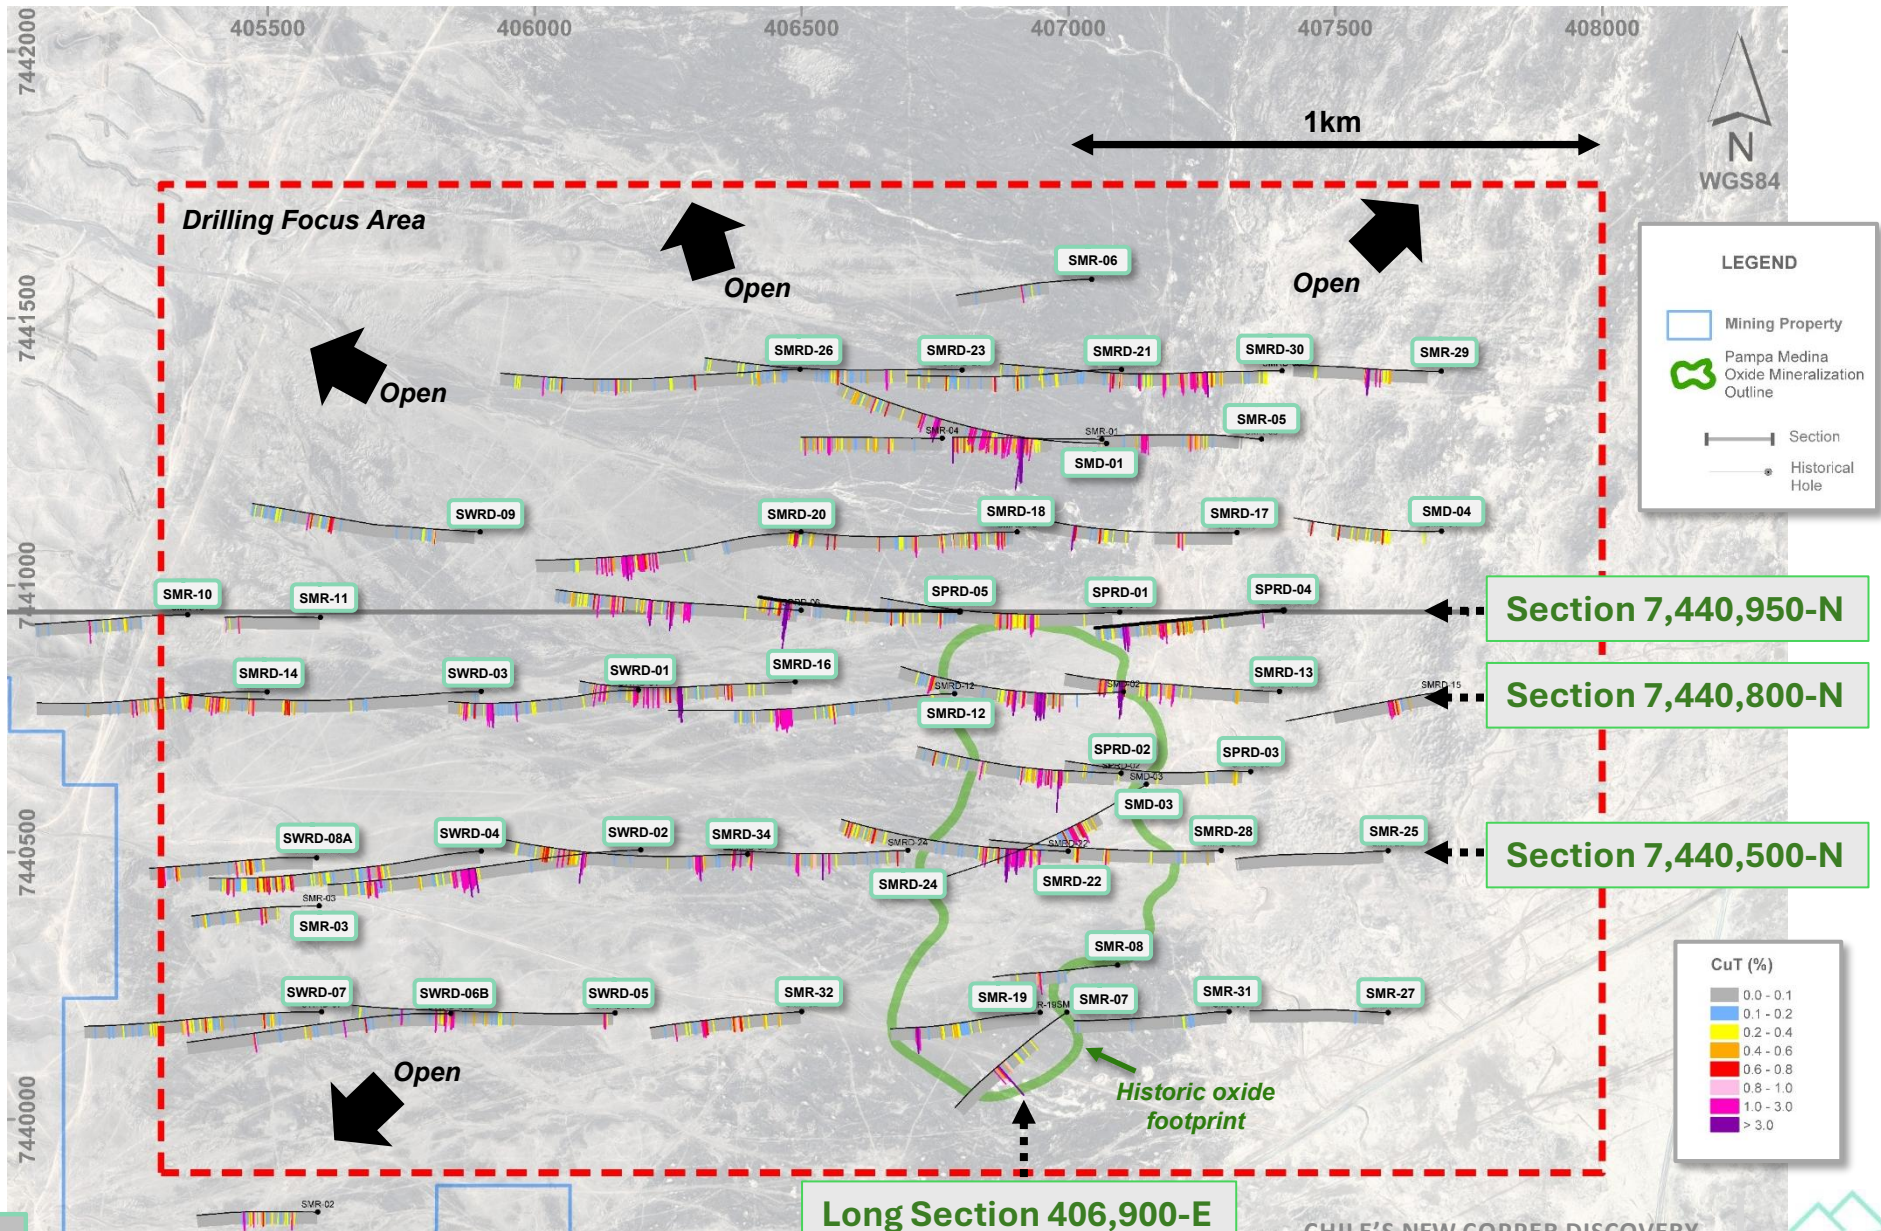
405500 406000 406500 407000 407500 408000

7442000 7441500 7441000 7440500 7440000

1km

N
WGS84

Drilling Focus Area

Open

Open

Open

Open

SMR-06

SMRD-26 SMRD-23 SMRD-21 SMRD-30 SMR-29

SMR-05

SMR-04 SMR-01

SMD-01

SWRD-09 SMRD-20 SMRD-18 SMRD-17 SMD-04

SMR-10 SMR-11 SPRD-05 SPRD-01 SPRD-04

Section 7,440,950-N

SMRD-14 SWRD-03 SWRD-01 SMRD-16 SMRD-13

SMRD-12

Section 7,440,800-N

SMRD-12

SPRD-02 SPRD-03

SMD-03

SWRD-08A SWRD-04 SWRD-02 SMRD-34 SMRD-28 SMR-25

Section 7,440,500-N

SMRD-24 SMRD-22

SMR-03

SMR-08

SWRD-07 SWRD-06B SWRD-05 SMR-32 SMR-19 SMR-07 SMR-31 SMR-27

Historic oxide footprint

SMR-02

Long Section 406,900-E

LEGEND
Mining Property
Pampa Medina Oxide Mineralization Outline
Section
Historical Hole

CuT (%)
0.0 - 0.1
0.1 - 0.2
0.2 - 0.4
0.4 - 0.6
0.6 - 0.8
0.8 - 1.0
1.0 - 3.0
> 3.0

CHILE'S NEW COPPER DISCOVERY